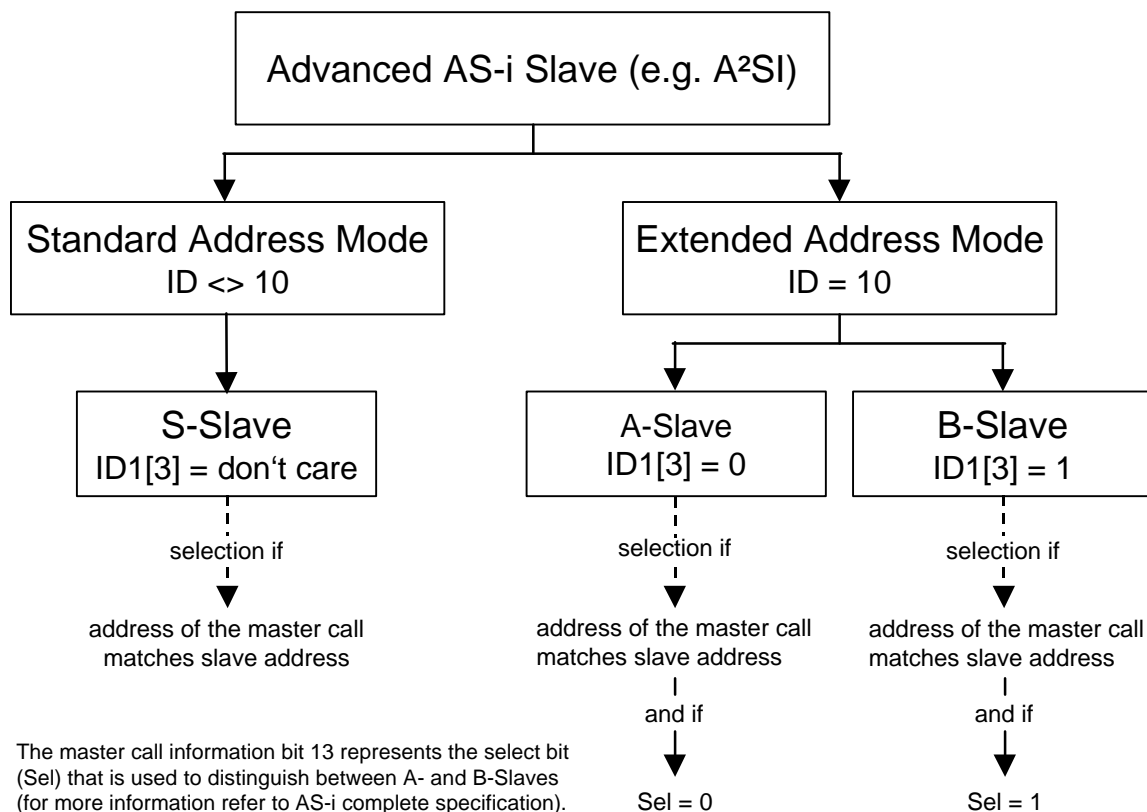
Advanced AS-i Slave (e.g. A²SI)

Standard Address Mode
ID <> 10

Extended Address Mode
ID = 10

S-Slave
ID1[3] = don‘t care

selection if

address of the master call matches slave address

A-Slave
ID1[3] = 0

selection if

address of the master call matches slave address

and if

Sel = 0

B-Slave
ID1[3] = 1

selection if

address of the master call matches slave address

and if

Sel = 1

The master call information bit 13 represents the select bit (Sel) that is used to distinguish between A- and B-Slaves (for more information refer to AS-i complete specification).